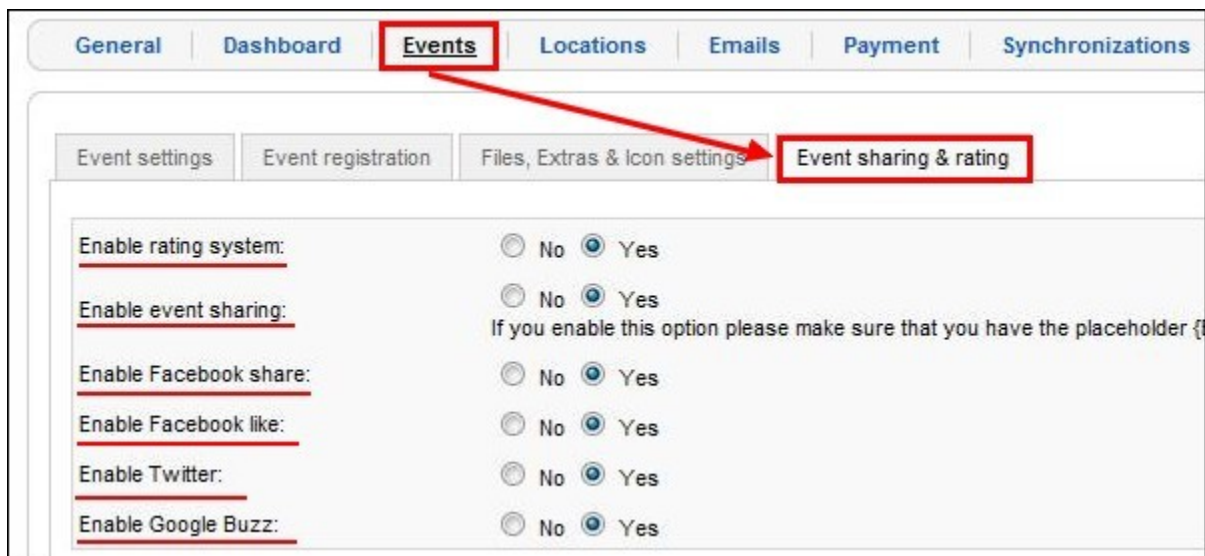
General | Dashboard | Events | Locations | Emails | Payment | Synchronizations

Event settings | Event registration | Files, Extras & Icon settings | Event sharing & rating

Enable rating system: No Yes

Enable event sharing: No Yes
If you enable this option please make sure that you have the placeholder {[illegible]

Enable Facebook share: No Yes

Enable Facebook like: No Yes

Enable Twitter: No Yes

Enable Google Buzz: No Yes